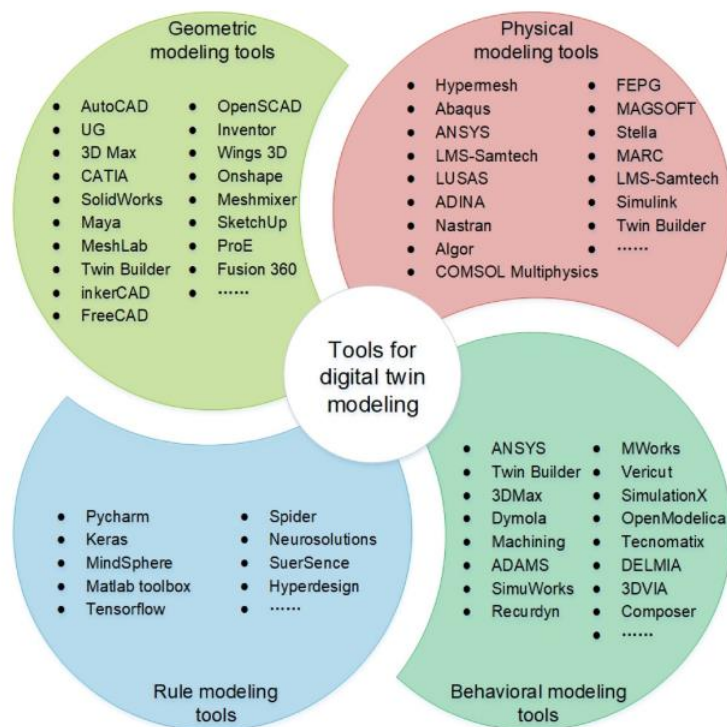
Geometric modeling tools

- AutoCAD
- UG
- 3D Max
- CATIA
- SolidWorks
- Maya
- MeshLab
- Twin Builder
- inkerCAD
- FreeCAD

- OpenSCAD
- Inventor
- Wings 3D
- Onshape
- Meshmixer
- SketchUp
- ProE
- Fusion 360
- ……

Physical modeling tools

- Hypermesh
- Abaqus
- ANSYS
- LMS-Samtech
- LUSAS
- ADINA
- Nastran
- Algor
- COMSOL Multiphysics

- FEPG
- MAGSOFT
- Stella
- MARC
- LMS-Samtech
- Simulink
- Twin Builder
- ……

Tools for digital twin modeling

- Pycharm
- Keras
- MindSphere
- Matlab toolbox
- Tensorflow

- Spider
- Neurosolutions
- SuerSence
- Hyperdesign
- ……

Rule modeling tools

- ANSYS
- Twin Builder
- 3DMax
- Dymola
- Machining
- ADAMS
- SimuWorks
- Recurdyn

- MWorks
- Vericut
- SimulationX
- OpenModelica
- Tecnomatix
- DELMIA
- 3DVIA
- Composer
- ……

Behavioral modeling tools